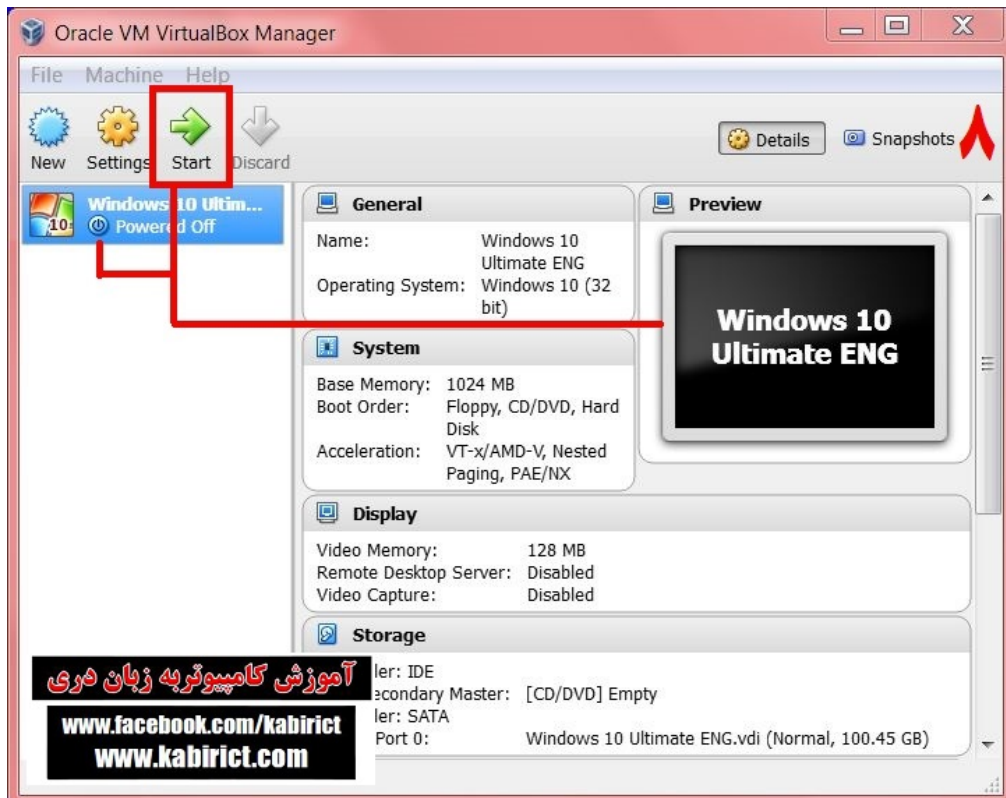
Oracle VM VirtualBox Manager

File Machine Help

New Settings Start Discard

Details Snapshots ۸

Windows 10 Ultim...
Powered Off

General

Name: Windows 10 Ultimate ENG
Operating System: Windows 10 (32 bit)

Preview

Windows 10 Ultimate ENG

System

Base Memory: 1024 MB
Boot Order: Floppy, CD/DVD, Hard Disk
Acceleration: VT-x/AMD-V, Nested Paging, PAE/NX

Display

Video Memory: 128 MB
Remote Desktop Server: Disabled
Video Capture: Disabled

Storage

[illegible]ler: IDE
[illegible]econdary Master: [CD/DVD] Empty
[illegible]ler: SATA
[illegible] Port 0: Windows 10 Ultimate ENG.vdi (Normal, 100.45 GB)

آموزش کامپیوتربه زبان دری
www.facebook.com/kabirict
www.kabirict.com